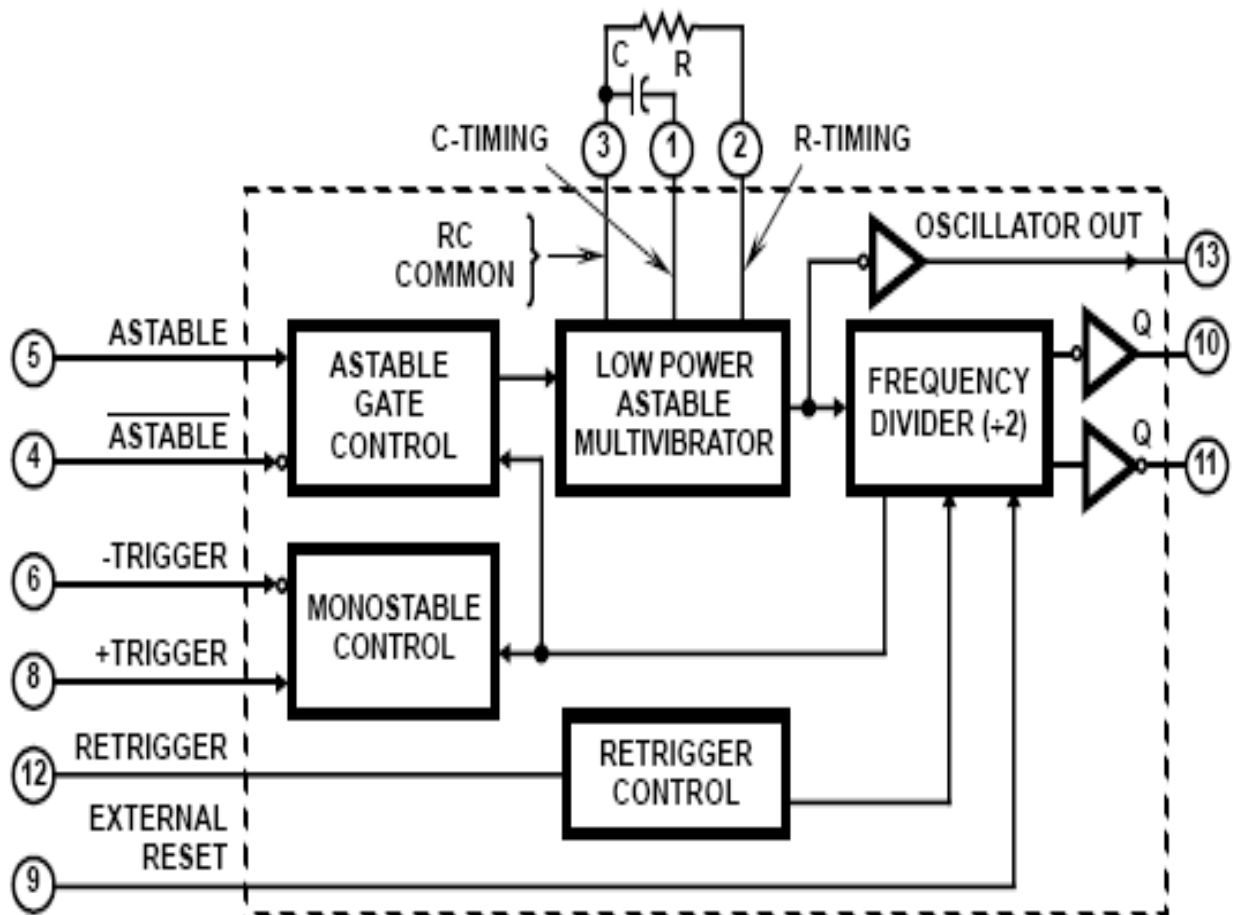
C R
C-TIMING
3 1 2
R-TIMING
RC COMMON
OSCILLATOR OUT
13
5
ASTABLE
ASTABLE GATE CONTROL
LOW POWER ASTABLE MULTIVIBRATOR
FREQUENCY DIVIDER (÷2)
Q
10
4
$\overline{\text{ASTABLE}}$
Q
11
6
-TRIGGER
MONOSTABLE CONTROL
8
+TRIGGER
RETRIGGER
12
RETRIGGER CONTROL
EXTERNAL RESET
9